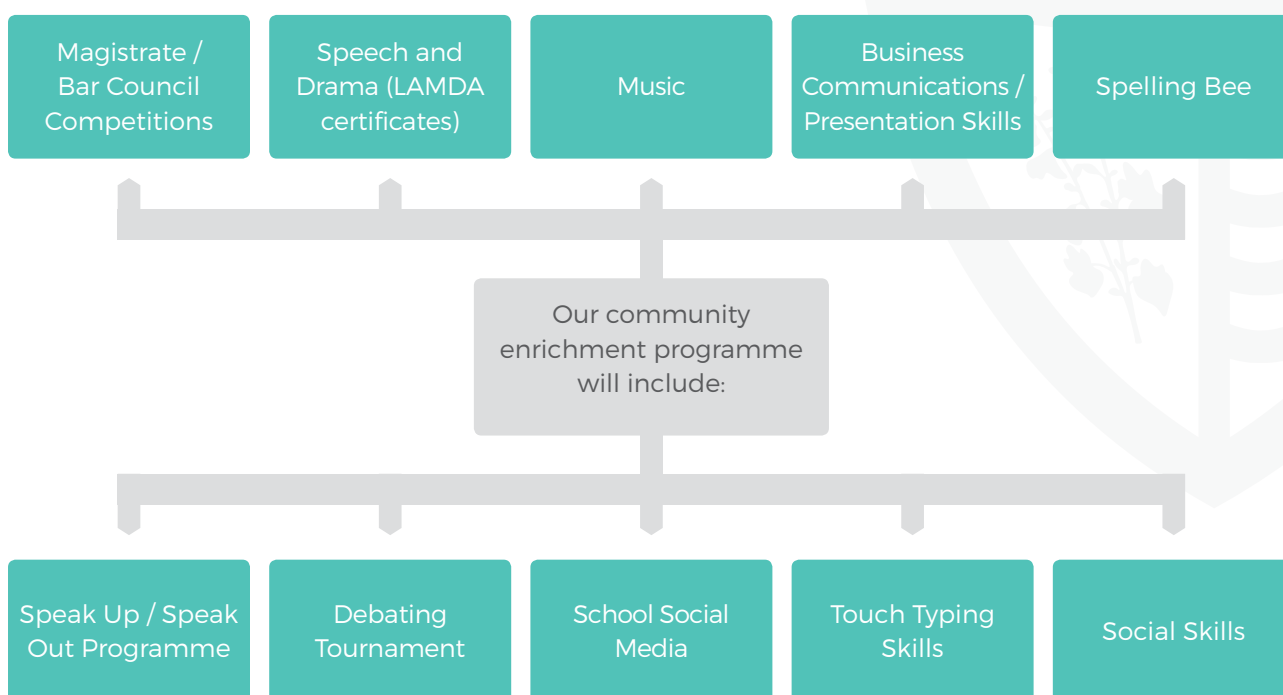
Magistrate / Bar Council Competitions

Speech and Drama (LAMDA certificates)

Music

Business Communications / Presentation Skills

Spelling Bee

Our community enrichment programme will include:

Speak Up / Speak Out Programme

Debating Tournament

School Social Media

Touch Typing Skills

Social Skills